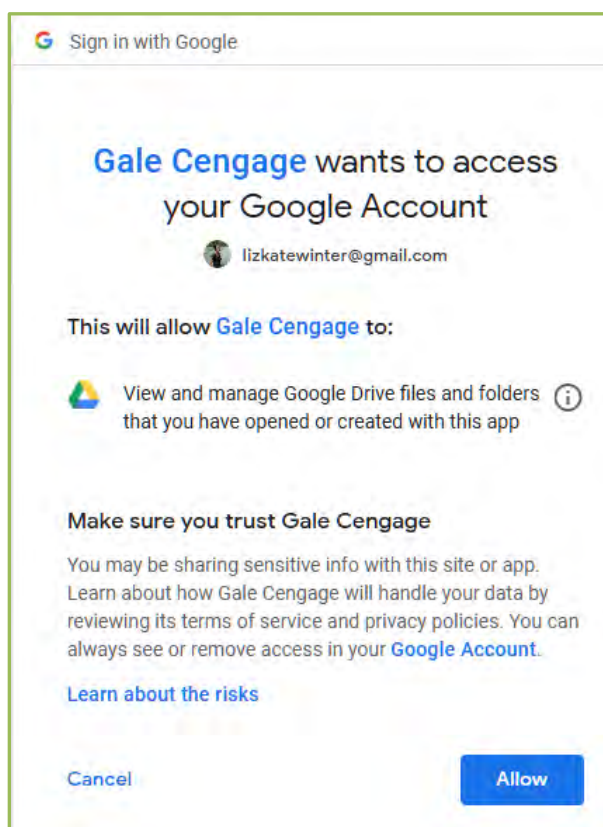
G Sign in with Google

Gale Cengage wants to access your Google Account

lizkatewinter@gmail.com

This will allow Gale Cengage to:

View and manage Google Drive files and folders that you have opened or created with this app

Make sure you trust Gale Cengage

You may be sharing sensitive info with this site or app. Learn about how Gale Cengage will handle your data by reviewing its terms of service and privacy policies. You can always see or remove access in your Google Account.

Learn about the risks

Cancel

Allow